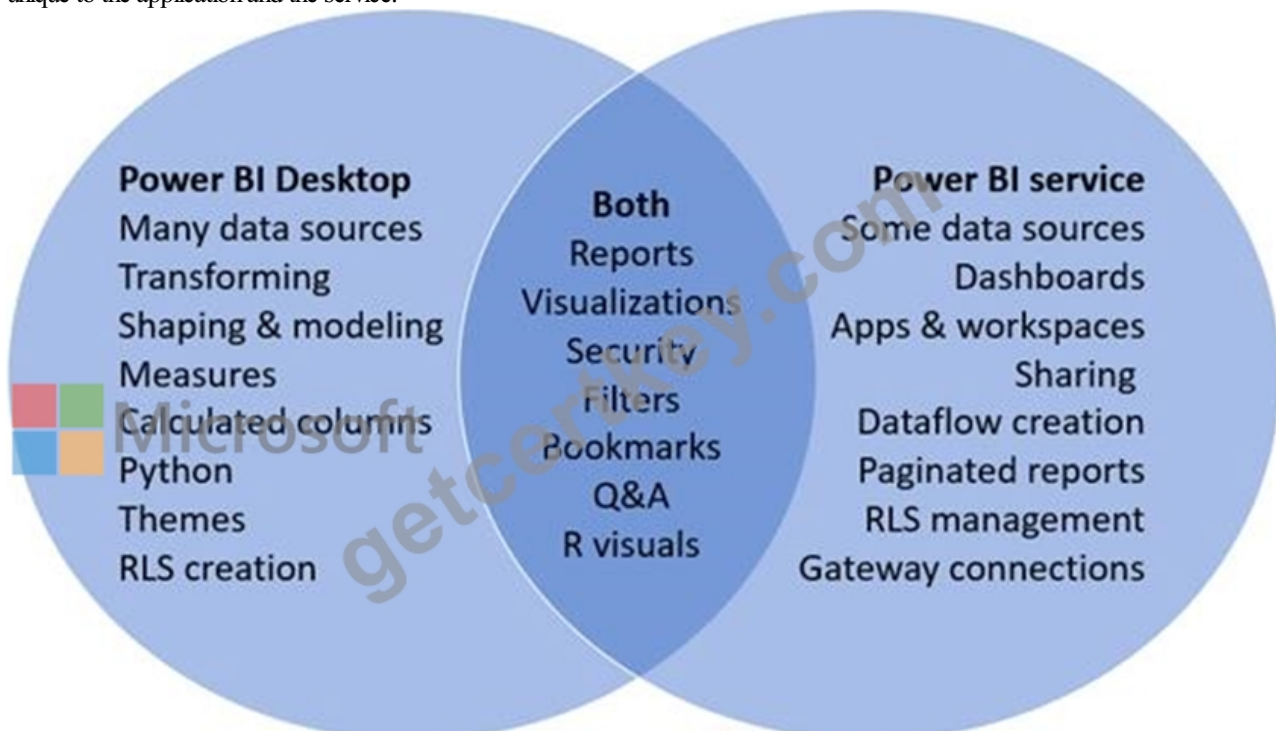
unique to the application and the service.

Power BI Desktop
Many data sources
Transforming
Shaping & modeling
Measures
Calculated columns
Python
Themes
RLS creation

Both
Reports
Visualizations
Security
Filters
Bookmarks
Q&A
R visuals

Power BI service
Some data sources
Dashboards
Apps & workspaces
Sharing
Dataflow creation
Paginated reports
RLS management
Gateway connections

Microsoft

getcertkey.com